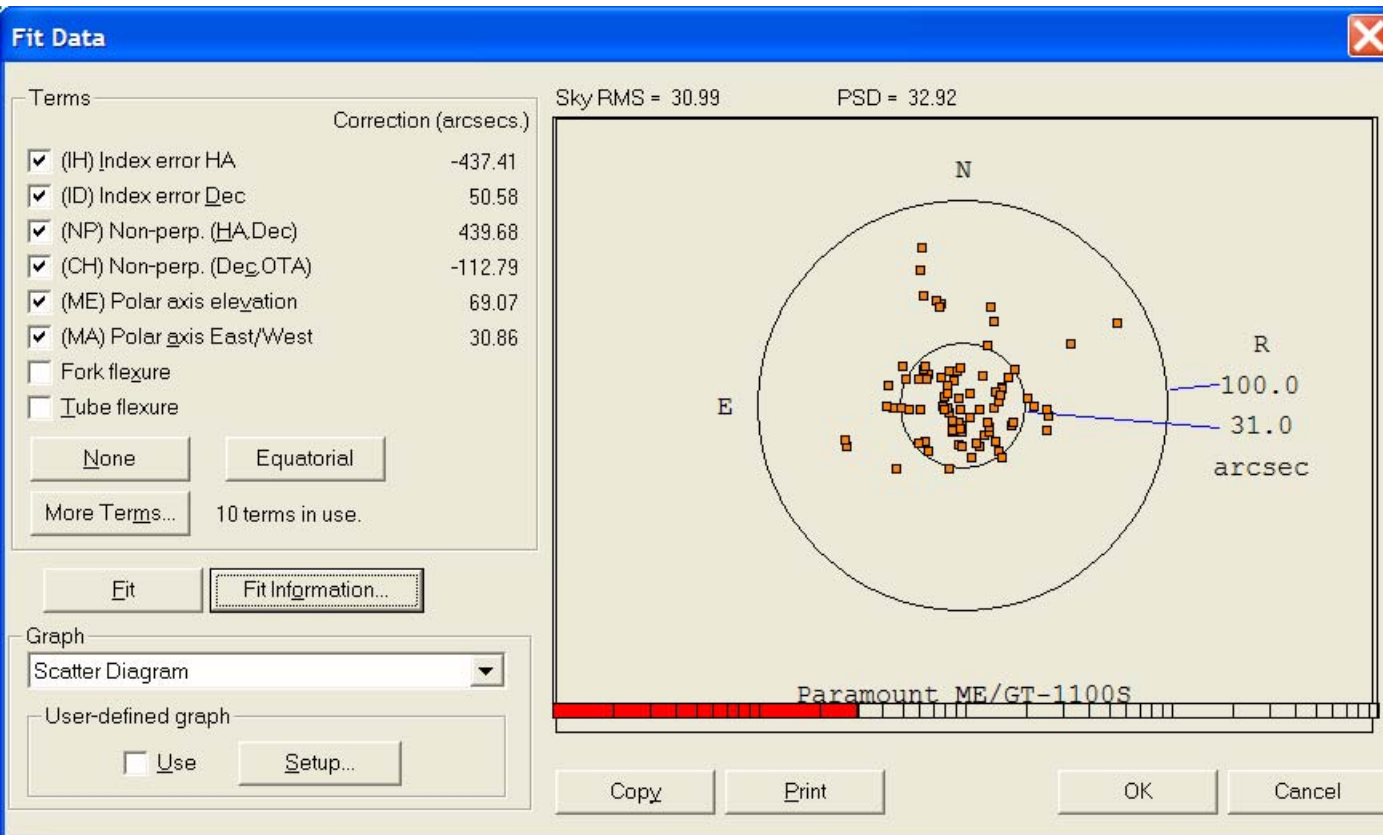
Fit Data

Terms
Correction (arcsecs.)
(IH) Index error HA -437.41
(ID) Index error Dec 50.58
(NP) Non-perp. (HA,Dec) 439.68
(CH) Non-perp. (Dec,OTA) -112.79
(ME) Polar axis elevation 69.07
(MA) Polar axis East/West 30.86
Fork flexure
Tube flexure
None
Equatorial
More Terms...
10 terms in use.

Fit
Fit Information...

Graph
Scatter Diagram
User-defined graph
Use
Setup...

Sky RMS = 30.99
PSD = 32.92

N
E
R
100.0
31.0
arcsec

Paramount ME/GT-1100S

Copy
Print
OK
Cancel